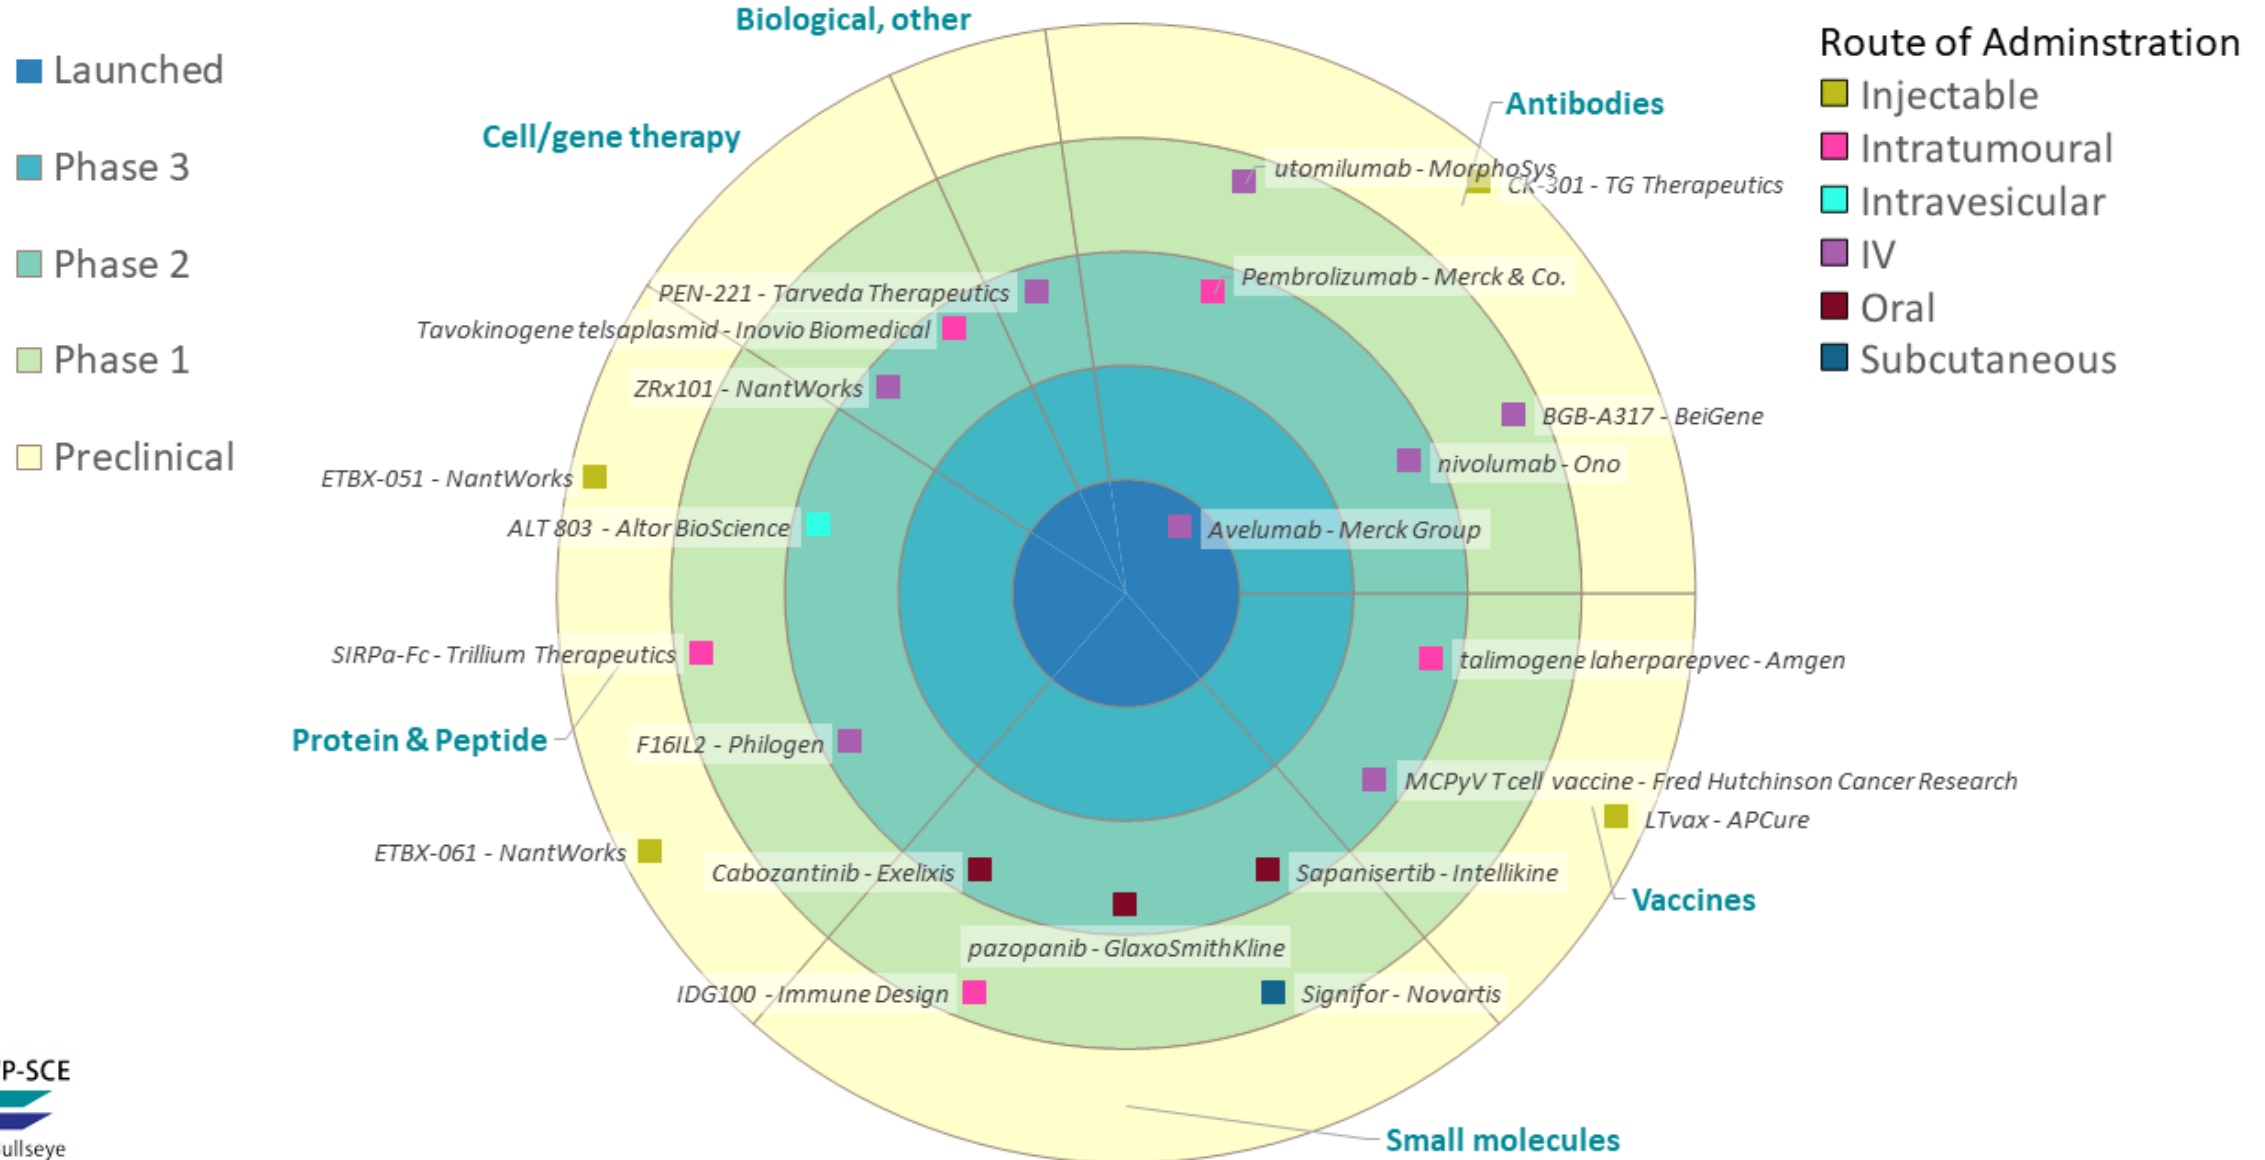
Launched

Phase 3

Phase 2

Phase 1

Preclinical

Biological, other

Cell/gene therapy

Antibodies

Route of Adminstration
Injectable
Intratumoural
Intravesicular
IV
Oral
Subcutaneous

utomilumab - MorphoSys
CK-301 - TG Therapeutics
PEN-221 - Tarveda Therapeutics
Pembrolizumab - Merck & Co.
Tavokinogene telsaplasmid - Inovio Biomedical
ZRx101 - NantWorks
BGB-A317 - BeiGene
nivolumab - Ono
ETBX-051 - NantWorks
ALT 803 - Altor BioScience
Avelumab - Merck Group
SIRPa-Fc - Trillium Therapeutics
talimogene laherparepvec - Amgen
Protein & Peptide
F16IL2 - Philogen
MCPyV T cell vaccine - Fred Hutchinson Cancer Research
LTvax - APCure
ETBX-061 - NantWorks
Cabozantinib - Exelixis
Sapanisertib - Intellikine
Vaccines
pazopanib - GlaxoSmithKline
IDG100 - Immune Design
Signifor - Novartis
Small molecules

P-SCE
ullseye